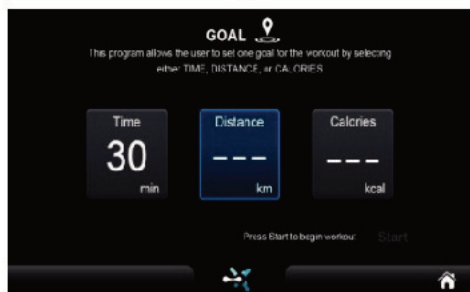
GOAL

This program allows the user to set one goal for the workout by selecting either: TIME, DISTANCE, or CALORIES

Time
30
min

Distance
---
km

Calories
---
kcal

Press Start to begin workout

Start